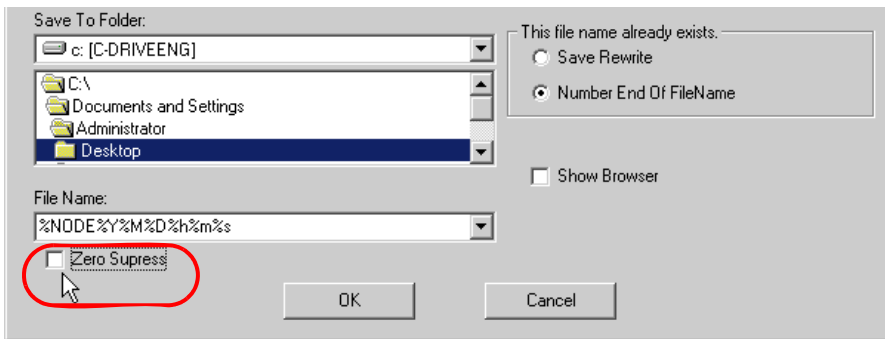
Save To Folder:

c: [C-DRIVEENG]

C:\

Documents and Settings

Administrator

Desktop

This file name already exists.

Save Rewrite

Number End Of FileName

Show Browser

File Name:

%NODE%Y%M%D%h%m%s

Zero Supress

OK

Cancel